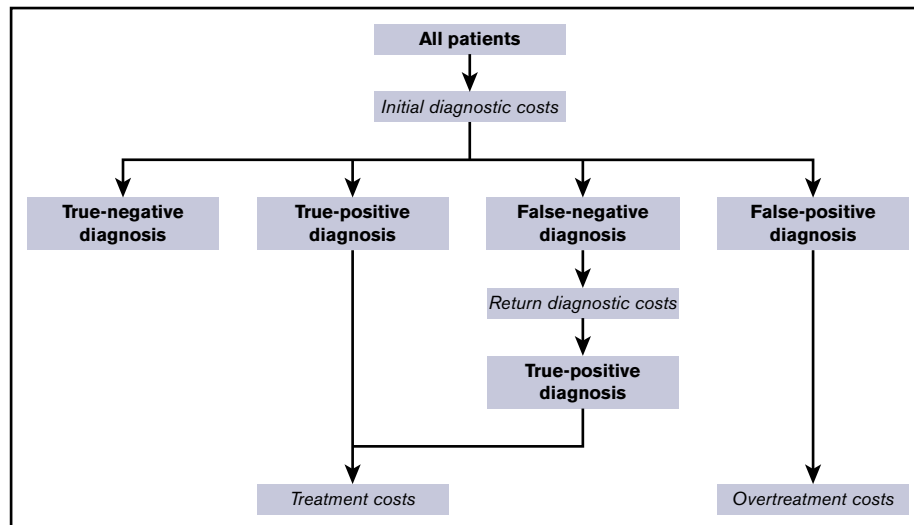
All patients

Initial diagnostic costs

True-negative diagnosis

True-positive diagnosis

False-negative diagnosis

False-positive diagnosis

Return diagnostic costs

True-positive diagnosis

Treatment costs

Overtreatment costs